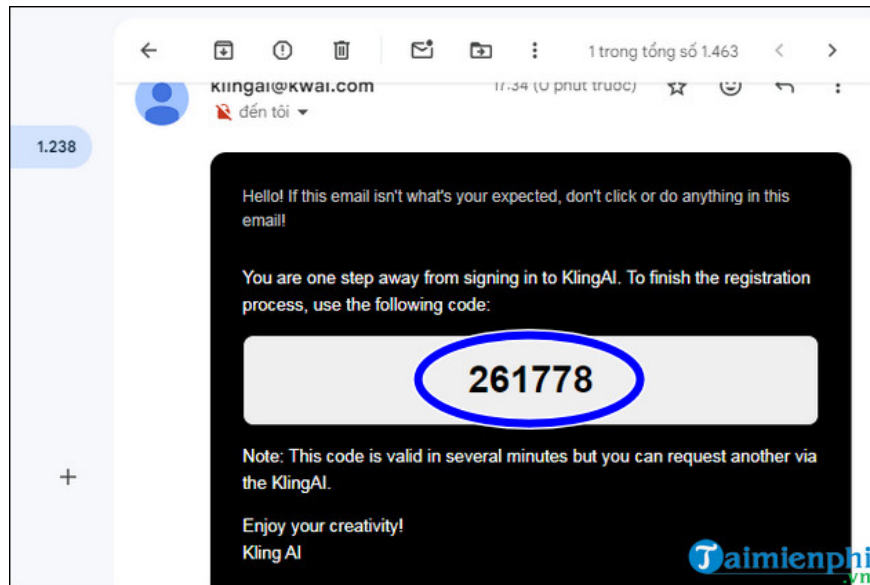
1 trong tổng số 1.463

klingai@kwai.com

đến tôi

17:34 (0 phút trước)

1.238

+

Hello! If this email isn't what's your expected, don't click or do anything in this email!

You are one step away from signing in to KlingAI. To finish the registration process, use the following code:

261778

Note: This code is valid in several minutes but you can request another via the KlingAI.

Enjoy your creativity!
Kling AI

Taimienphi.vn